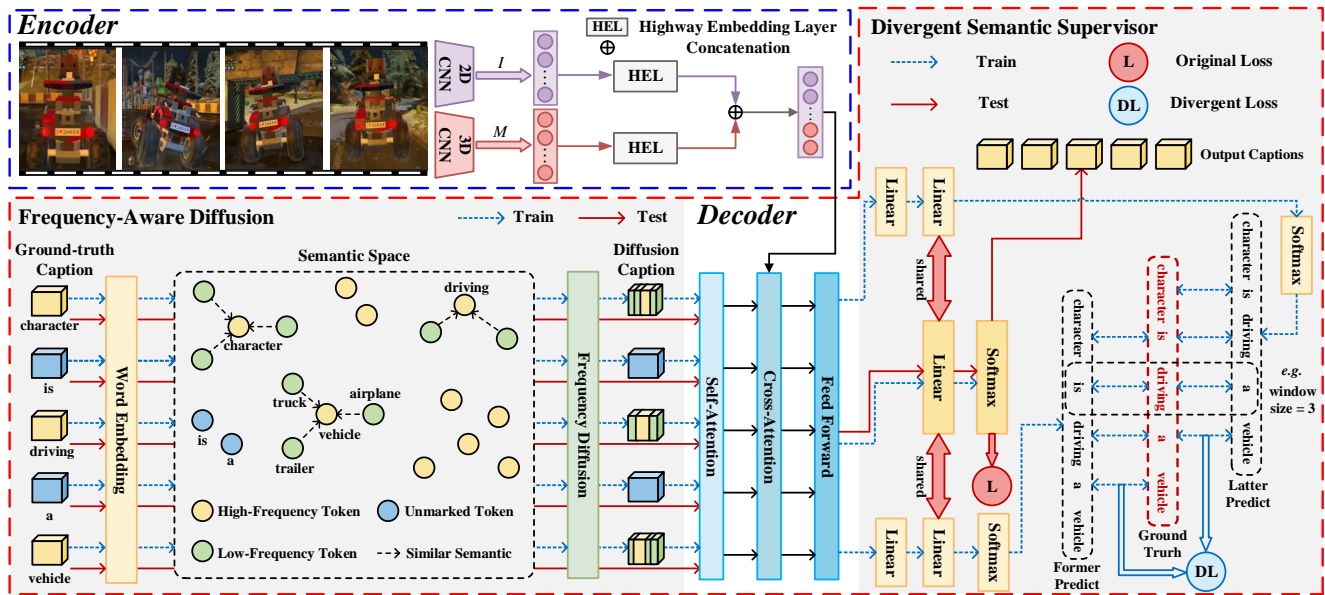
Encoder

2D CNN

3D CNN

$I$

$M$

HEL Highway Embedding Layer

$\oplus$ Concatenation

HEL

HEL

Divergent Semantic Supervisor

Train

Test

L Original Loss

DL Divergent Loss

Output Captions

Frequency-Aware Diffusion

Train

Test

Decoder

Ground-truth Caption

character

is

driving

a

vehicle

Word Embedding

Semantic Space

character

driving

truck

airplane

vehicle

trailer

is

a

High-Frequency Token

Unmarked Token

Low-Frequency Token

Similar Semantic

Frequency Diffusion

Diffusion Caption

Self-Attention

Cross-Attention

Feed Forward

Linear

Linear

shared

Linear

Softmax

shared

L

Linear

Linear

Softmax

Softmax

character is driving a

character is driving a vehicle

is driving a vehicle

character is driving a vehicle

e.g. window size = 3

Latter Predict

Ground Truth

Former Predict

DL